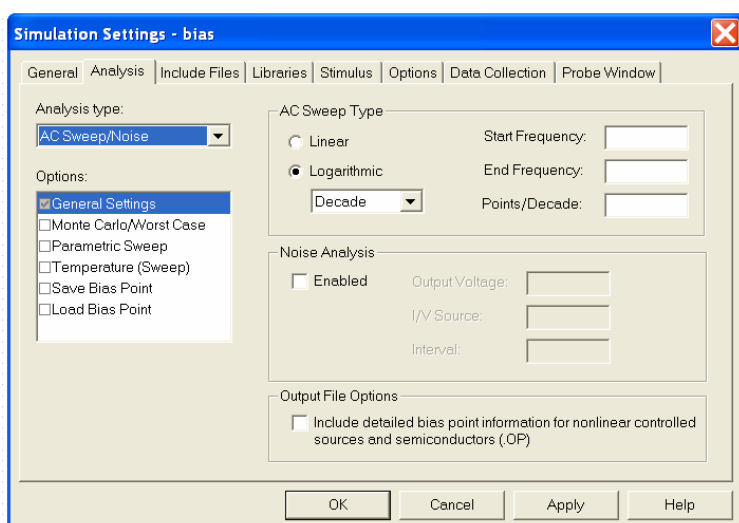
Simulation Settings - bias

General | Analysis | Include Files | Libraries | Stimulus | Options | Data Collection | Probe Window

Analysis type:
AC Sweep/Noise

Options:
General Settings
Monte Carlo/Worst Case
Parametric Sweep
Temperature (Sweep)
Save Bias Point
Load Bias Point

AC Sweep Type
Linear
Logarithmic
Decade
Start Frequency:
End Frequency:
Points/Decade:

Noise Analysis
Enabled
Output Voltage:
I/V Source:
Interval:

Output File Options
Include detailed bias point information for nonlinear controlled sources and semiconductors (.OP)

OK | Cancel | Apply | Help